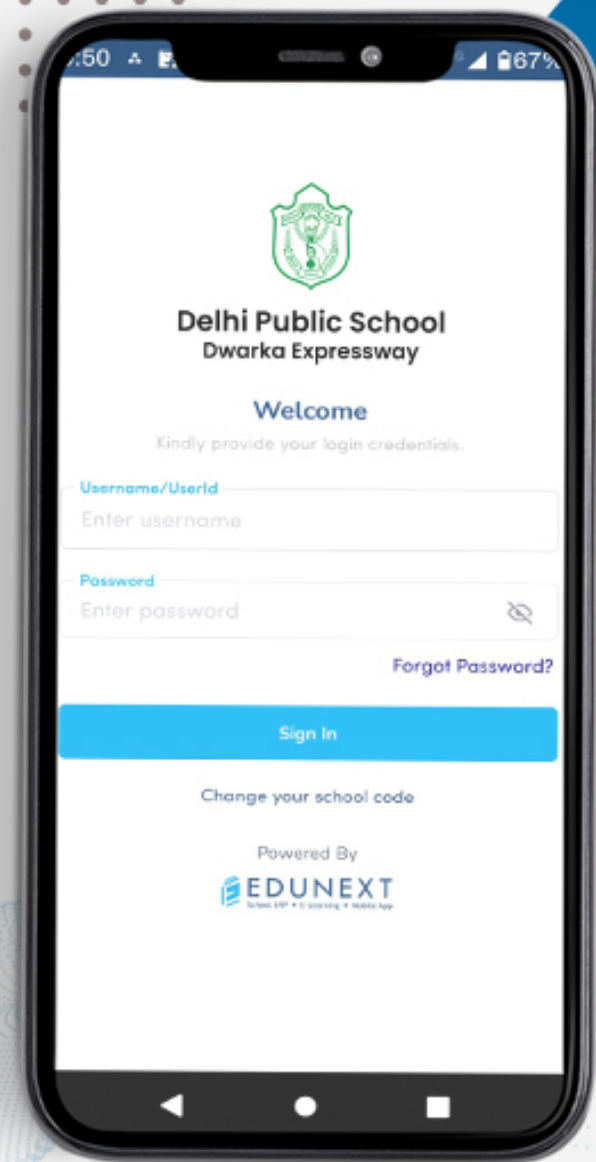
:50

67%

Delhi Public School
Dwarka Expressway

Welcome

Kindly provide your login credentials.

Username/UserId

Enter username

Password

Enter password

Forgot Password?

Sign In

Change your school code

Powered By

EDUNEXT

School ERP • E-Learning • Mobile App